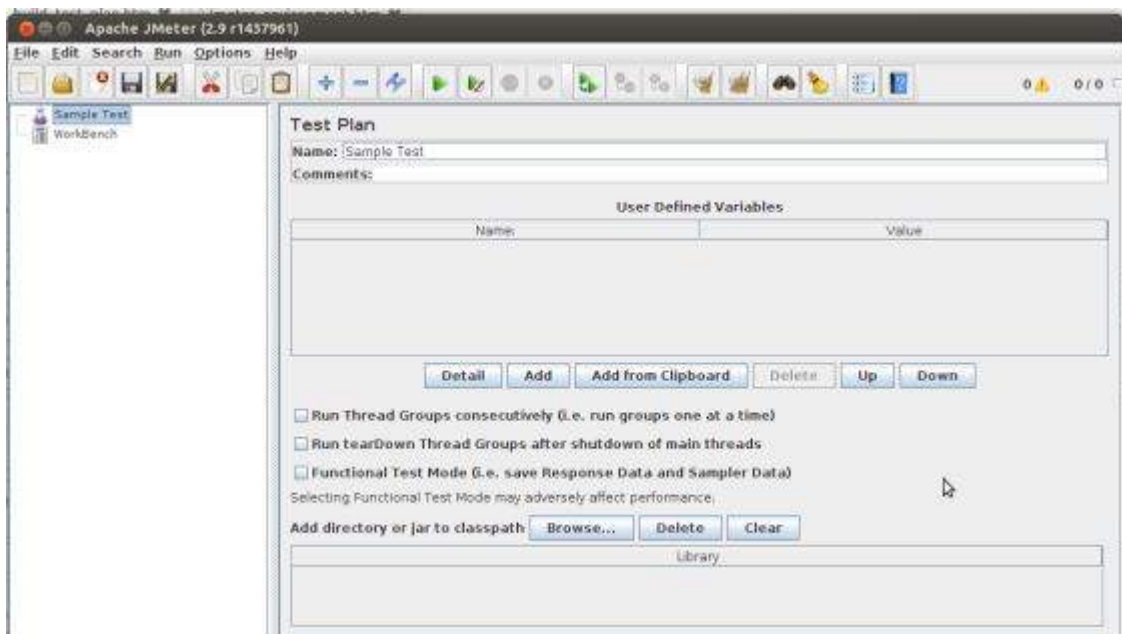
Apache JMeter (2.9 r1437961)

File Edit Search Run Options Help

0 0 / 0

Sample Test
WorkBench

Test Plan

Name: Sample Test

Comments:

User Defined Variables

| Name: | Value |
|---|---|
| | |

Detail Add Add from Clipboard Delete Up Down

Run Thread Groups consecutively (i.e. run groups one at a time)

Run tearDown Thread Groups after shutdown of main threads

Functional Test Mode (i.e. save Response Data and Sampler Data)

Selecting Functional Test Mode may adversely affect performance.

Add directory or jar to classpath Browse... Delete Clear

| Library |
|---|
| |